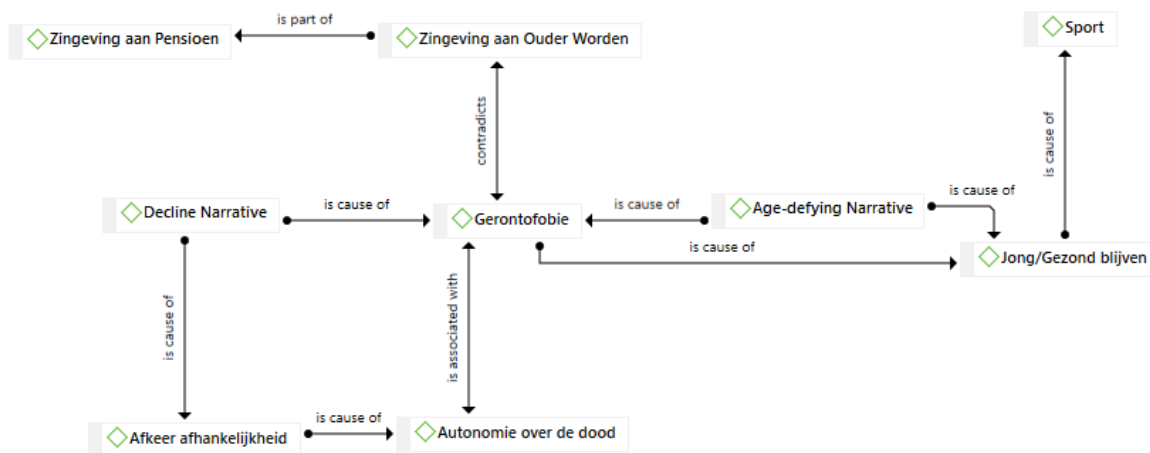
Zingeving aan Pensioen
is part of
Zingeving aan Ouder Worden
Sport
contradicts
is cause of
Decline Narrative
is cause of
Gerontofobie
is cause of
Age-defying Narrative
is cause of
is cause of
Jong/Gezond blijven
is cause of
is associated with
Afkeer afhankelijkheid
is cause of
Autonomie over de dood